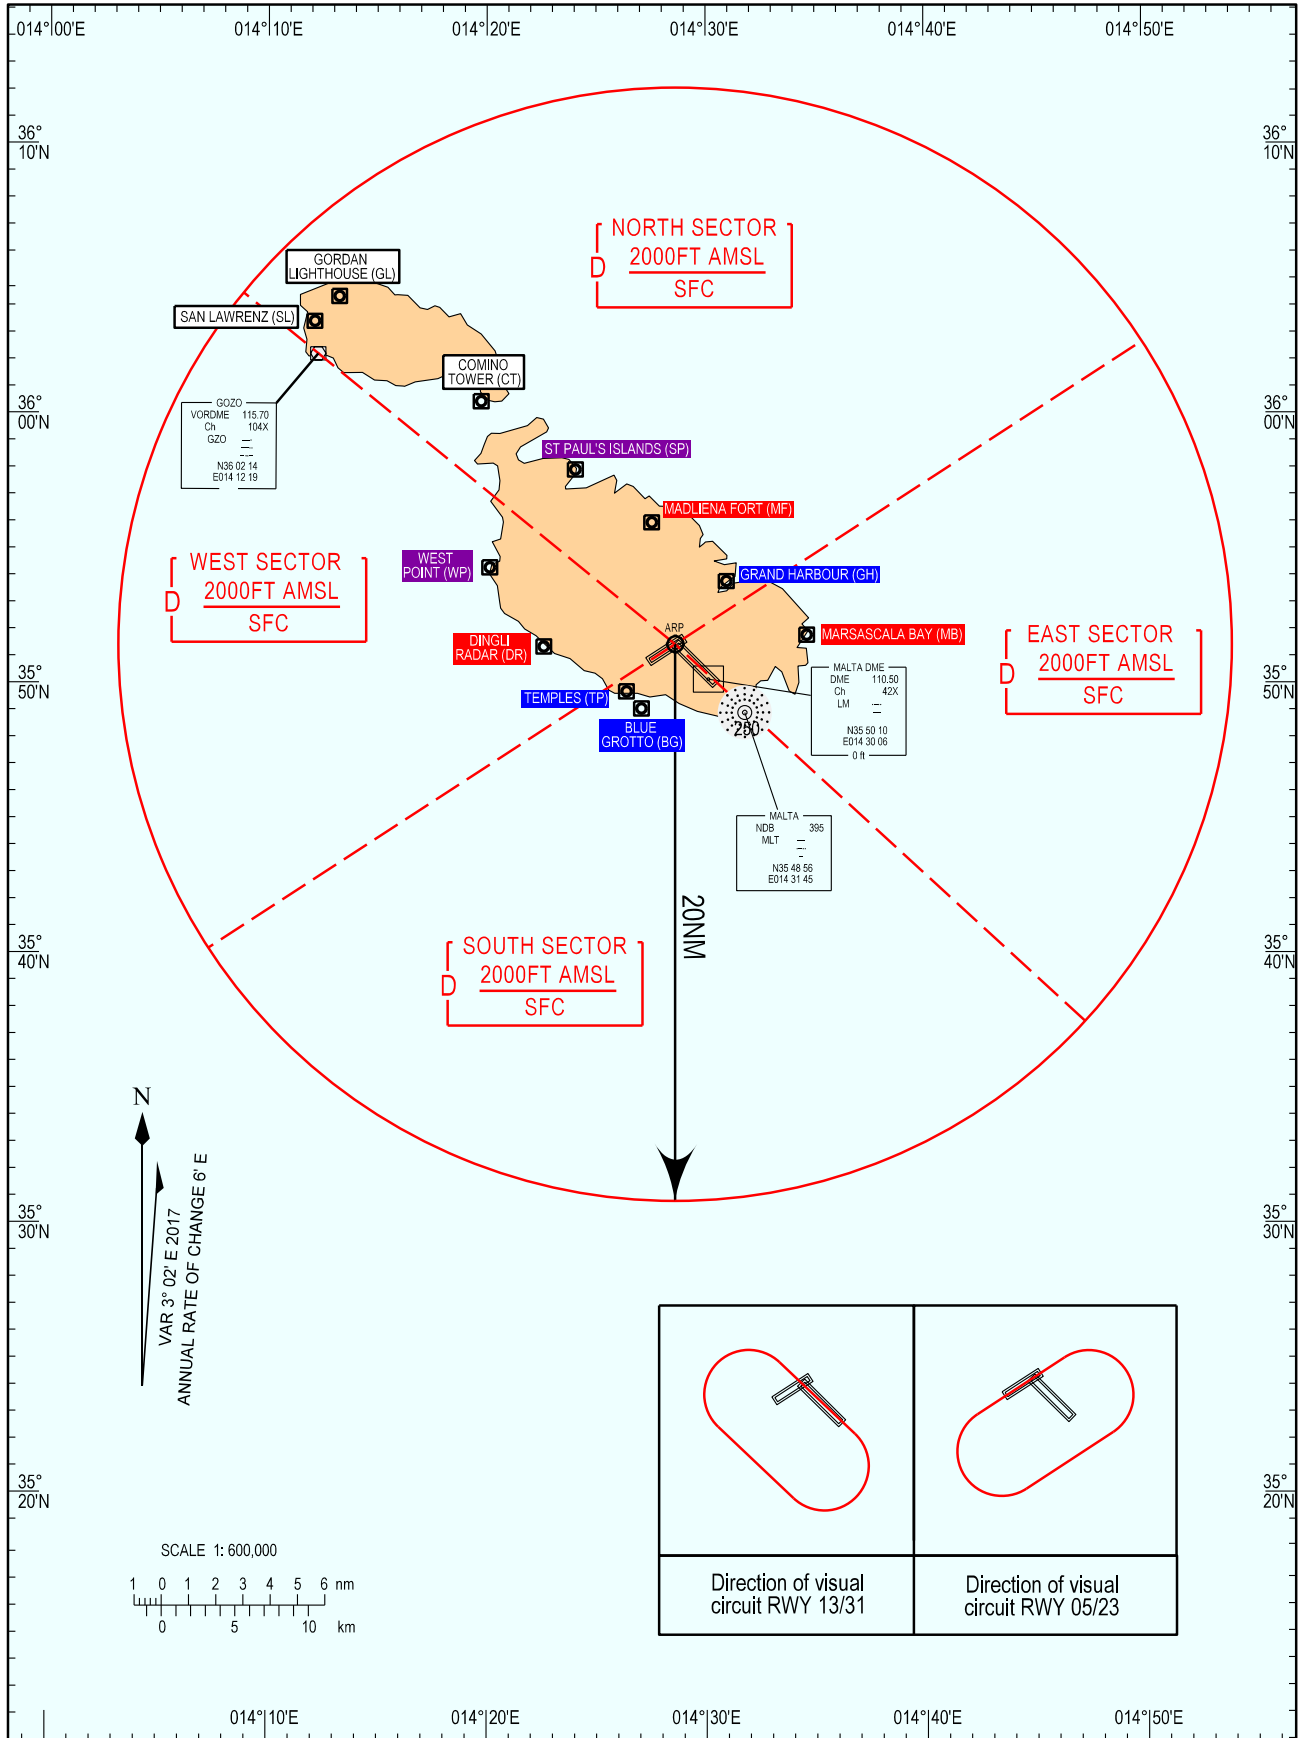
014°00'E 014°10'E 014°20'E 014°30'E 014°40'E 014°50'E

36° 10'N
36° 10'N

NORTH SECTOR
D 2000FT AMSL
SFC

GORDAN LIGHTHOUSE (GL)

SAN LAWRENZ (SL)

COMINO TOWER (CT)

36° 00'N
36° 00'N

GOZO
VORDME 115.70
Ch 104X
GZO
N36 02 14
E014 12 19

ST PAUL'S ISLANDS (SP)

MADLIENA FORT (MF)

WEST SECTOR
D 2000FT AMSL
SFC

WEST POINT (WP)

GRAND HARBOUR (GH)

MARSASCALA BAY (MB)

EAST SECTOR
D 2000FT AMSL
SFC

DINGLI RADAR (DR)

ARP

35° 50'N
35° 50'N

MALTA DME
DME 110.50
Ch 42X
LM
N35 50 10
E014 30 06
0 ft

TEMPLES (TP)

BLUE GROTTO (BG)

250

MALTA
NDB 395
MLT
N35 48 56
E014 31 45

20NM

35° 40'N
35° 40'N

SOUTH SECTOR
D 2000FT AMSL
SFC

N

VAR 3° 02' E 2017
ANNUAL RATE OF CHANGE 6' E

35° 30'N
35° 30'N

35° 20'N
35° 20'N

SCALE 1: 600,000
1 0 1 2 3 4 5 6 nm
0 5 10 km

| Direction of visual circuit RWY 13/31 | Direction of visual circuit RWY 05/23 |
|---|---|

014°10'E 014°20'E 014°30'E 014°40'E 014°50'E